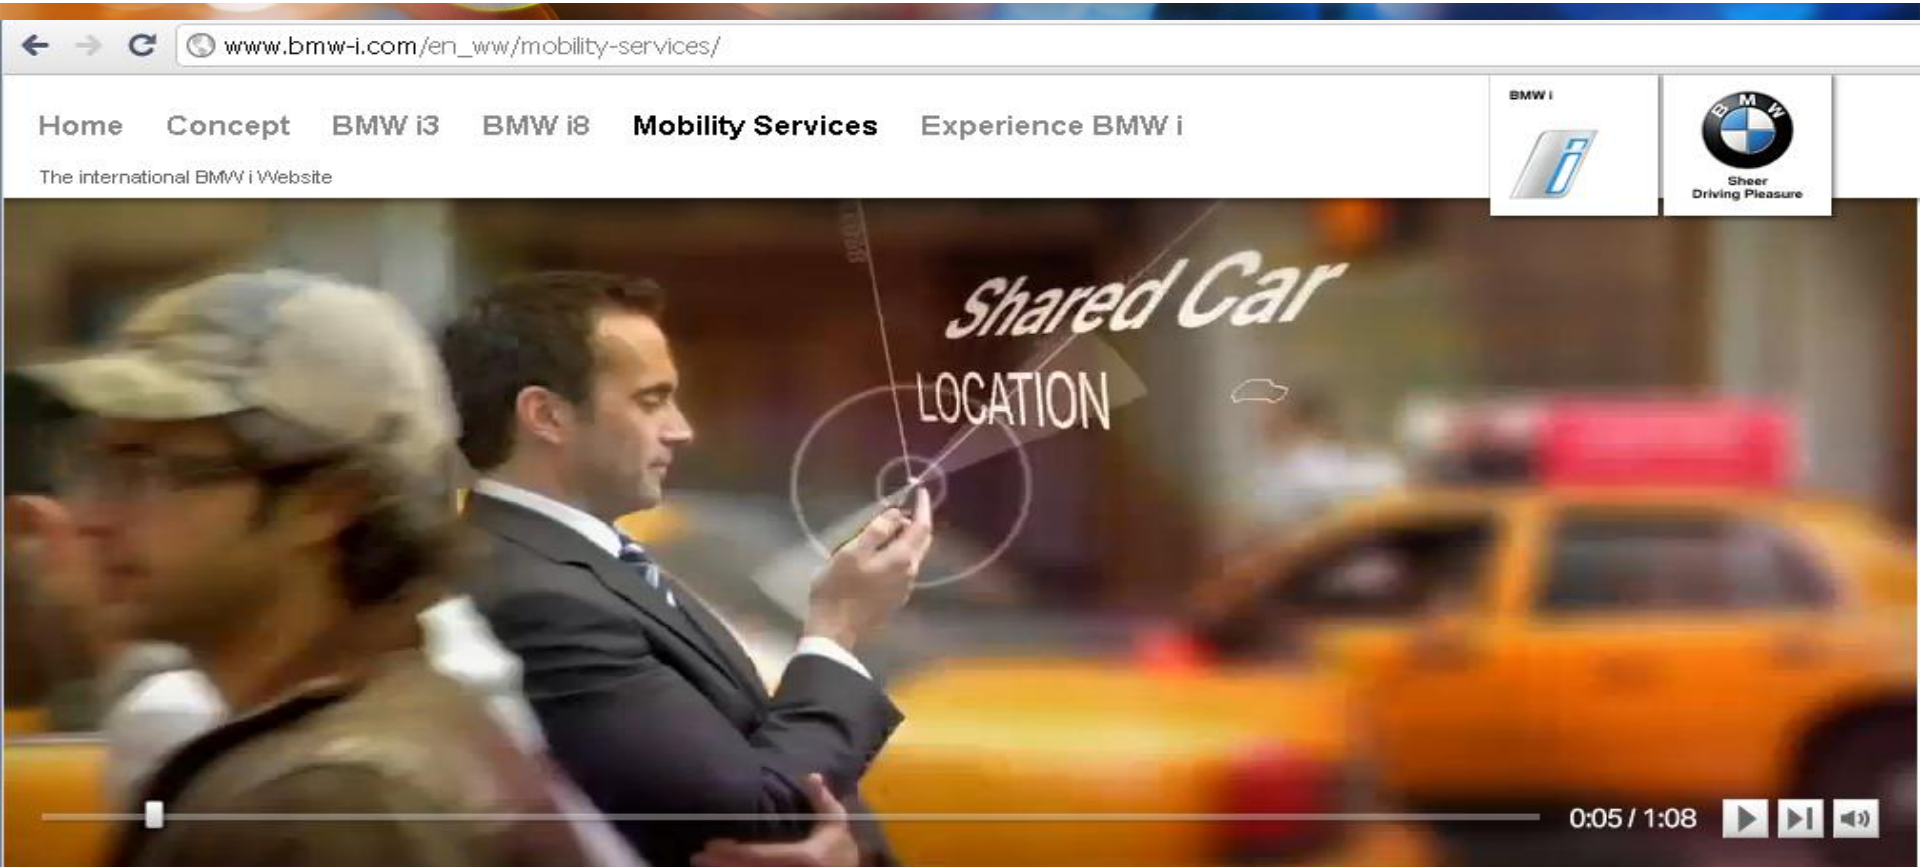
www.bmw-i.com/en_ww/mobility-services/

Home Concept BMW i3 BMW i8 Mobility Services Experience BMW i

The international BMW i Website

BMW i

i

B M W

Sheer Driving Pleasure

Shared Car

LOCATION

0:05 / 1:08